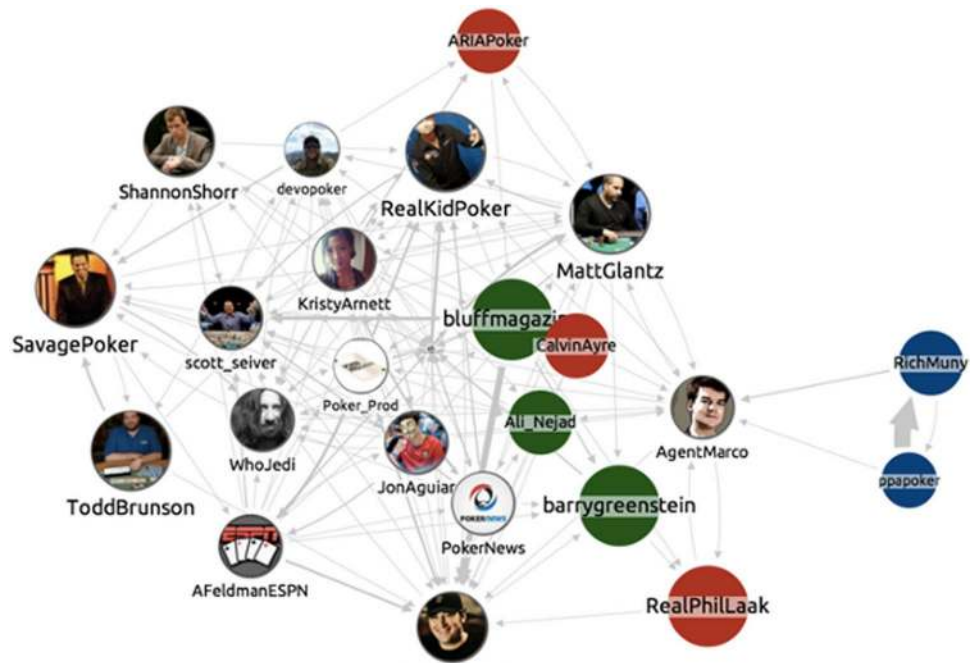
ARIAPoker

ShannonShorr

devopoker

RealKidPoker

MattGlantz

KristyArnett

SavagePoker

scott_seiver

bluffmagazi

CalvinAyre

RichMuny

Poker_Prod

Ali_Nejad

AgentMarco

WhoJedi

JonAguiar

ppapoker

ToddBrunson

POKERNEWS

PokerNews

barrygreenstein

ESPN

AFeldmanESPN

RealPhilLaak